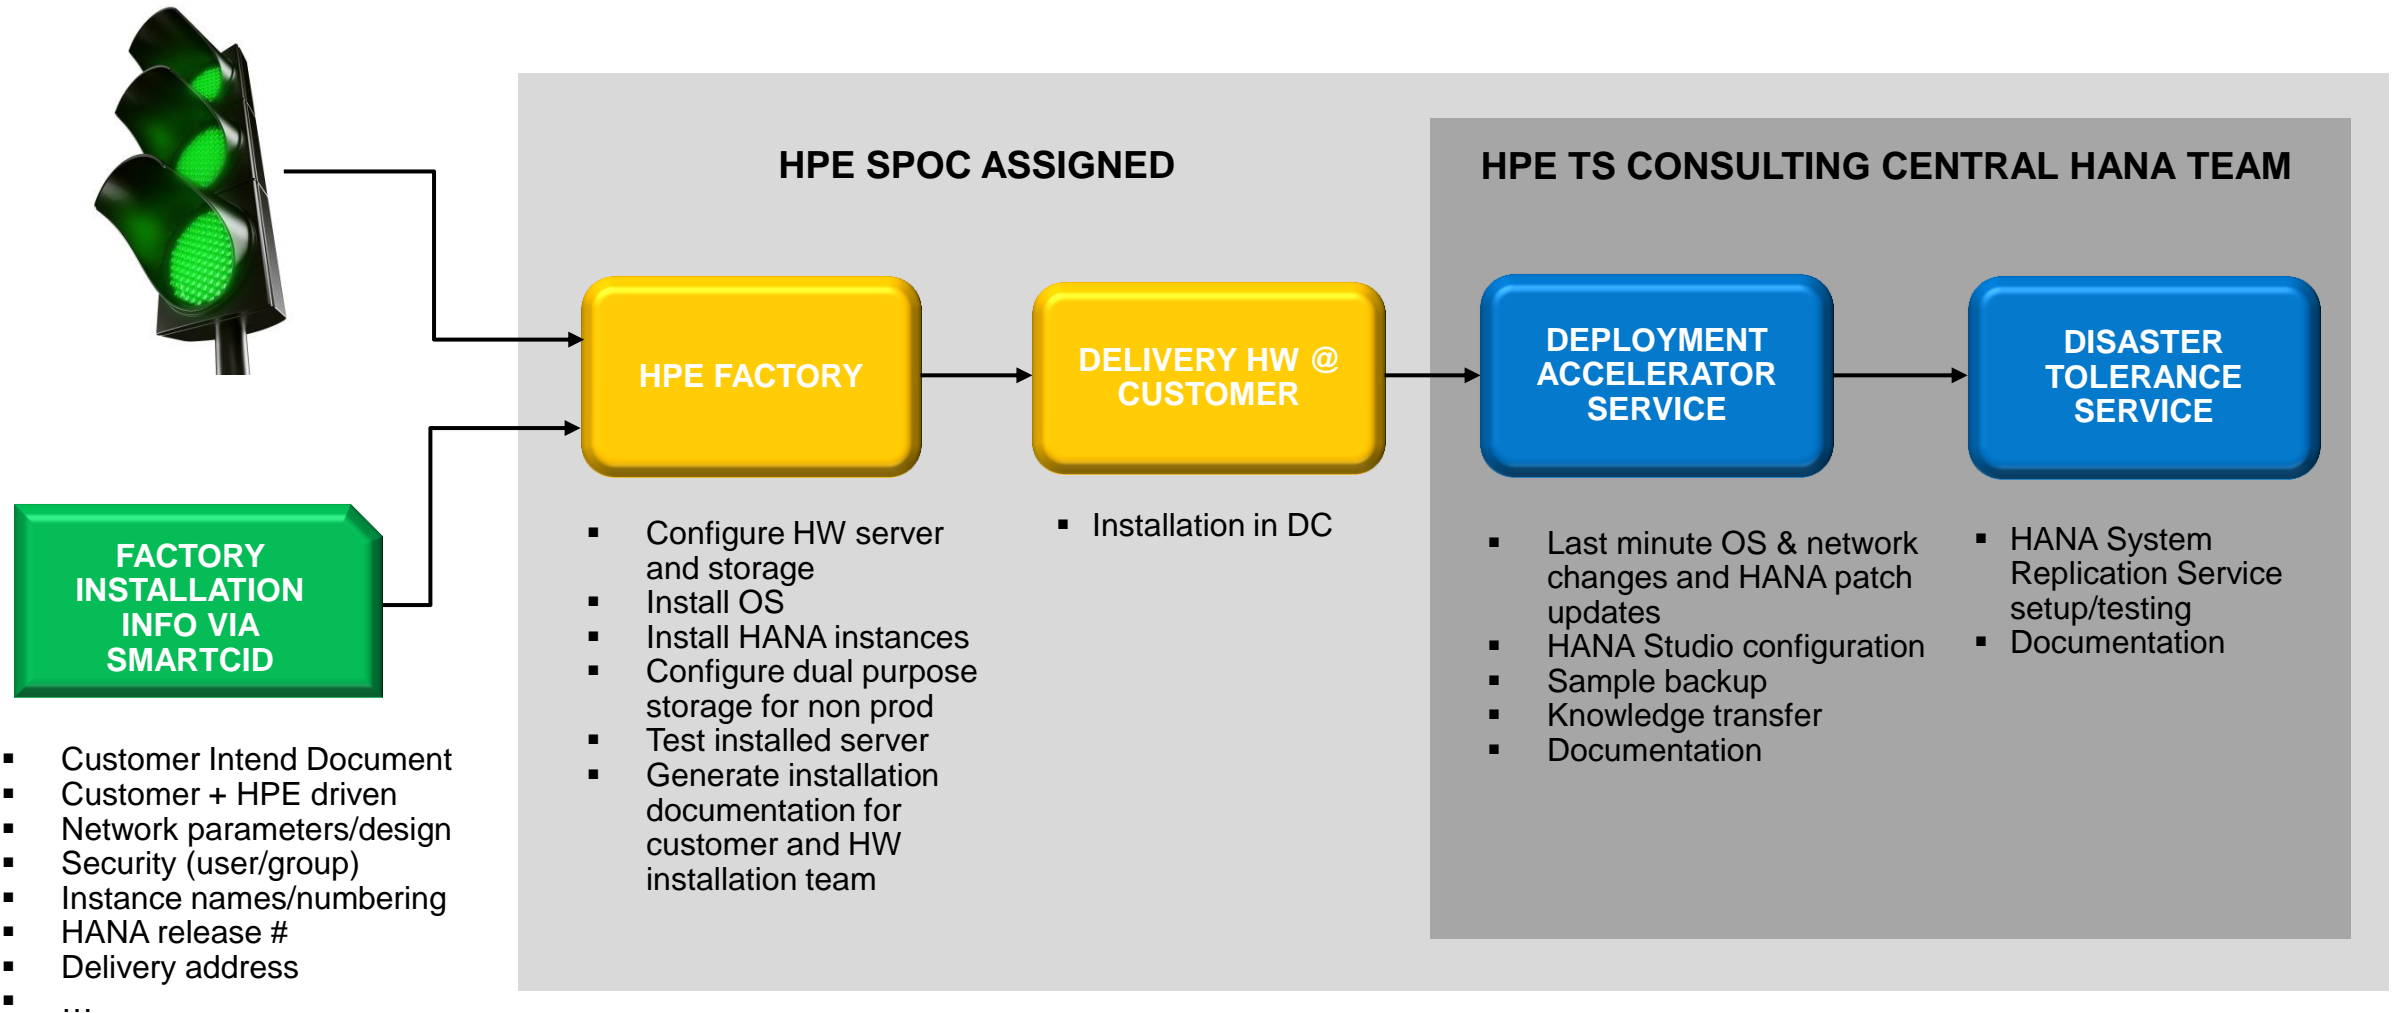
HPE SPOC ASSIGNED

HPE TS CONSULTING CENTRAL HANA TEAM

FACTORY INSTALLATION INFO VIA SMARTCID

- Customer Intend Document
- Customer + HPE driven
- Network parameters/design
- Security (user/group)
- Instance names/numbering
- HANA release #
- Delivery address
- …

HPE FACTORY

- Configure HW server and storage
- Install OS
- Install HANA instances
- Configure dual purpose storage for non prod
- Test installed server
- Generate installation documentation for customer and HW installation team

DELIVERY HW @ CUSTOMER

- Installation in DC

DEPLOYMENT ACCELERATOR SERVICE

- Last minute OS & network changes and HANA patch updates
- HANA Studio configuration
- Sample backup
- Knowledge transfer
- Documentation

DISASTER TOLERANCE SERVICE

- HANA System Replication Service setup/testing
- Documentation